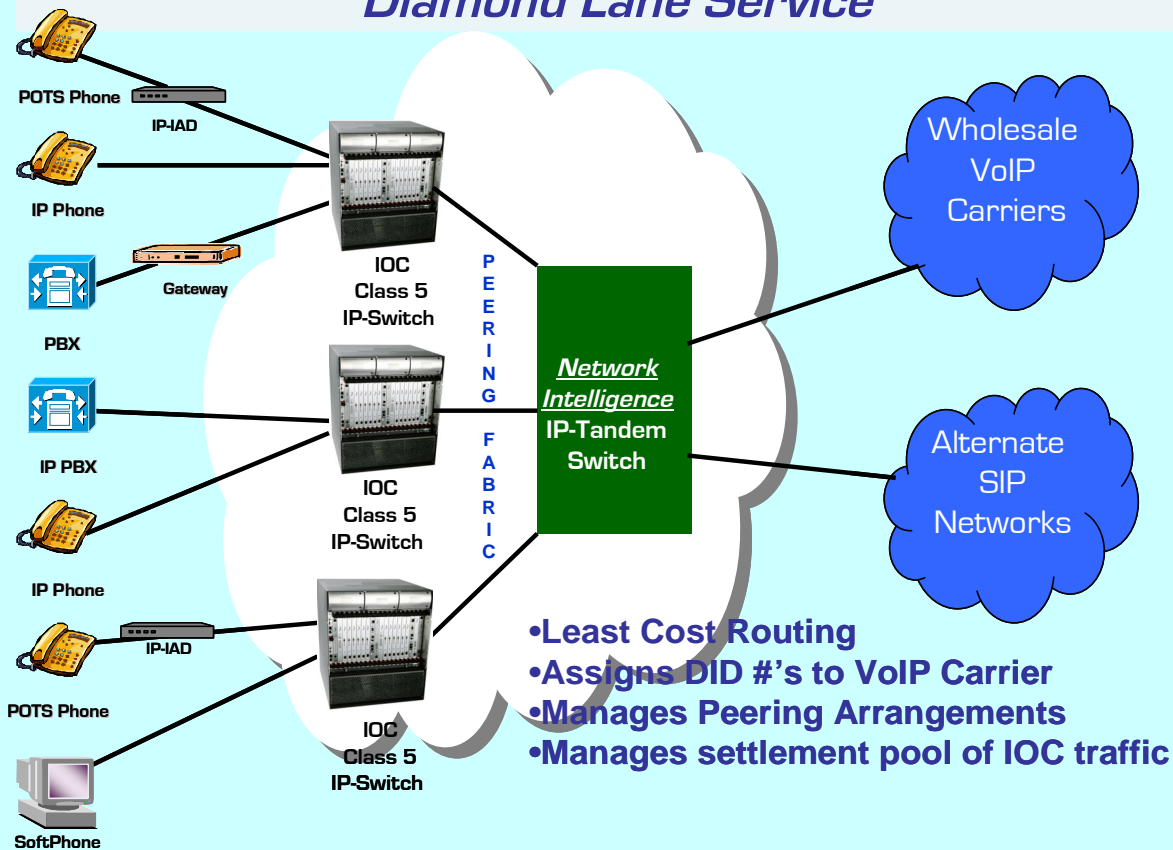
Diamond Lane Service

POTS Phone

IP-IAD

IP Phone

Gateway

PBX

IP PBX

IP Phone

IP-IAD

POTS Phone

SoftPhone

IOC
Class 5
IP-Switch

IOC
Class 5
IP-Switch

IOC
Class 5
IP-Switch

PEERING FABRIC

Network Intelligence
IP-Tandem Switch

Wholesale VoIP Carriers

Alternate SIP Networks

•Least Cost Routing
•Assigns DID #'s to VoIP Carrier
•Manages Peering Arrangements
•Manages settlement pool of IOC traffic